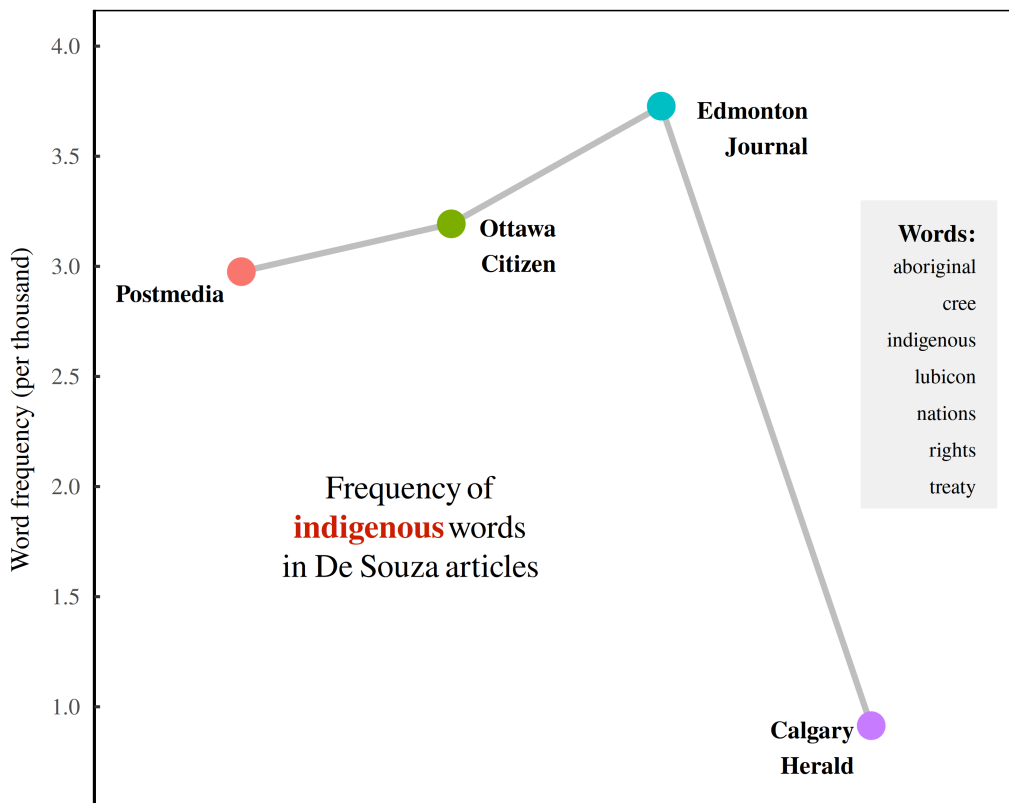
Word frequency (per thousand)

4.0
3.5
3.0
2.5
2.0
1.5
1.0

Edmonton Journal

Ottawa Citizen

Postmedia

Words:
aboriginal
cree
indigenous
lubicon
nations
rights
treaty

Frequency of indigenous words in De Souza articles

Calgary Herald